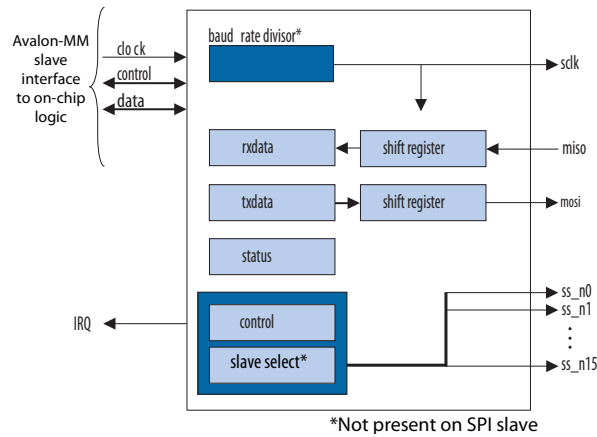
Avalon-MM slave interface to on-chip logic

clo ck

control

data

baud rate divisor*

sclk

rxdata

shift register

miso

txdata

shift register

mosi

status

IRQ

control

slave select*

ss_n0

ss_n1

ss_n15

*Not present on SPI slave